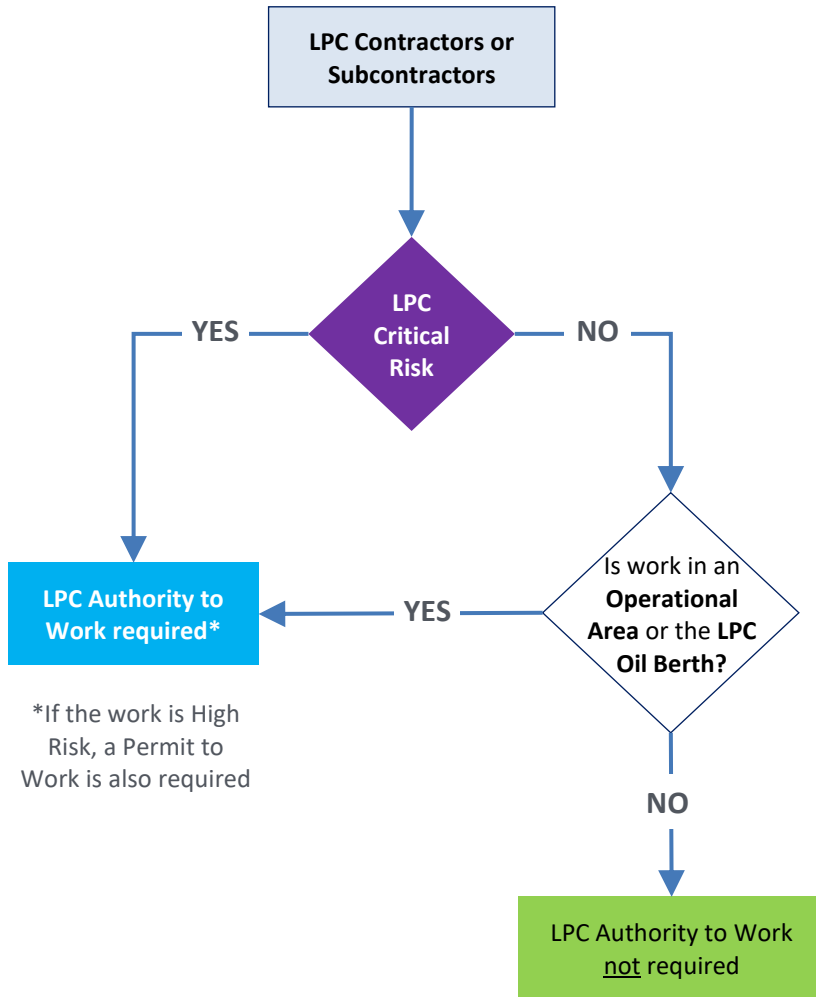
LPC Contractors or Subcontractors

YES

LPC Critical Risk

NO

LPC Authority to Work required*

YES

Is work in an Operational Area or the LPC Oil Berth?

*If the work is High Risk, a Permit to Work is also required

NO

LPC Authority to Work not required